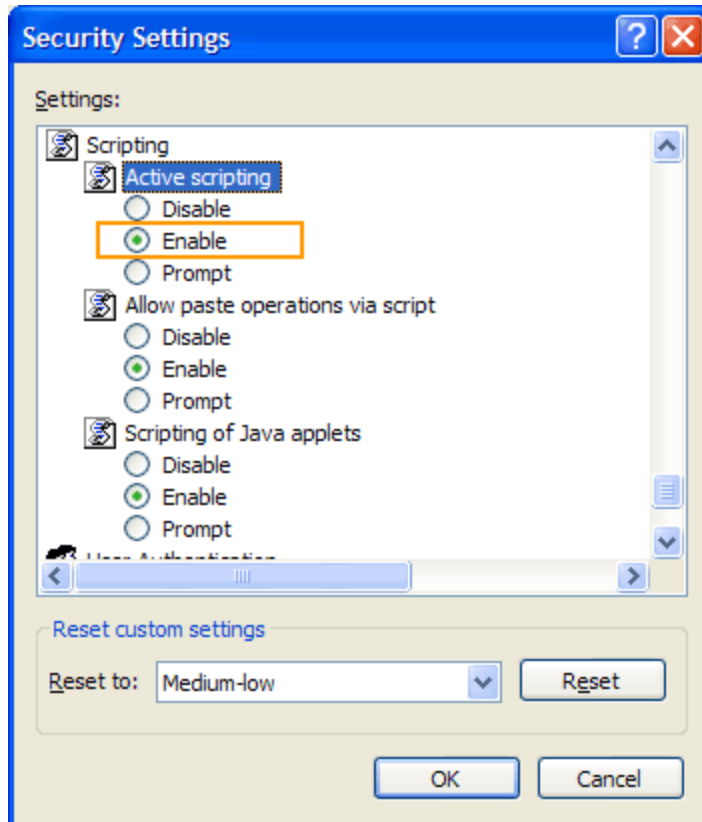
Security Settings

Settings:

Scripting
Active scripting
Disable
Enable
Prompt
Allow paste operations via script
Disable
Enable
Prompt
Scripting of Java applets
Disable
Enable
Prompt
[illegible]

Reset custom settings

Reset to: Medium-low

Reset

OK

Cancel